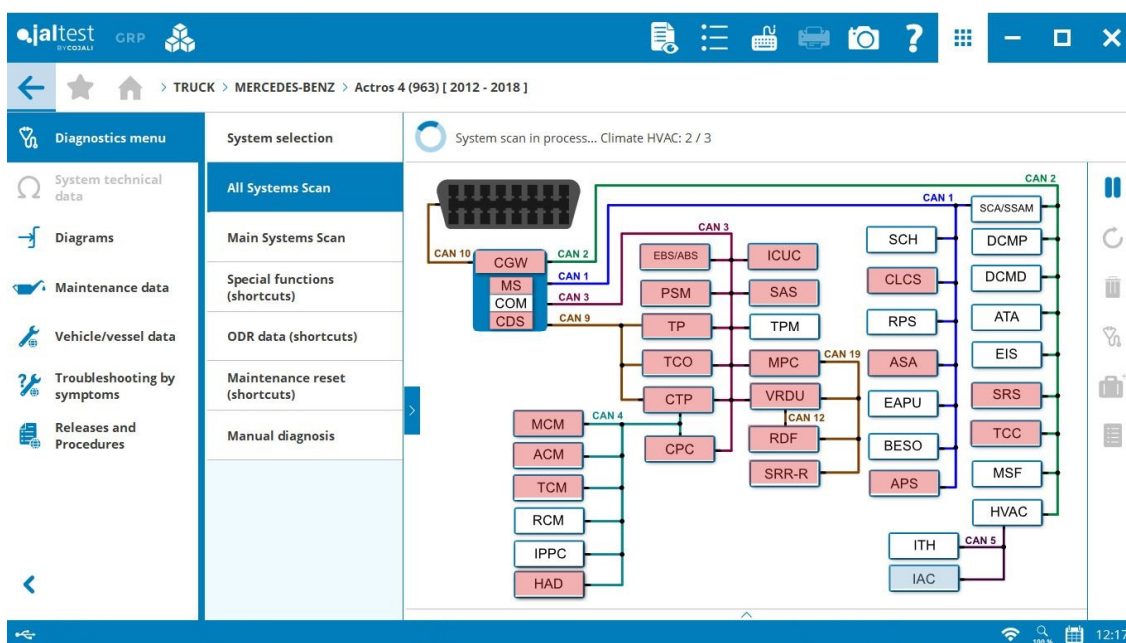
jaltest BY COJALI GRP

> TRUCK > MERCEDES-BENZ > Actros 4 (963) [ 2012 - 2018 ]

Diagnostics menu
System technical data
Diagrams
Maintenance data
Vehicle/vessel data
Troubleshooting by symptoms
Releases and Procedures

System selection
All Systems Scan
Main Systems Scan
Special functions (shortcuts)
ODR data (shortcuts)
Maintenance reset (shortcuts)
Manual diagnosis

System scan in process... Climate HVAC: 2 / 3

CAN 2
CAN 1
CAN 3
CAN 10
CGW
CAN 2
MS
CAN 1
COM
CAN 3
CDS
CAN 9
EBS/ABS
ICUC
PSM
SAS
TP
TPM
TCO
MPC
CAN 19
CTP
VRDU
CAN 12
RDF
SRR-R
CPC
CAN 4
MCM
ACM
TCM
RCM
IPPC
HAD
SCH
CLCS
RPS
ASA
EAPU
BESO
APS
SCA/SSAM
DCMP
DCMD
ATA
EIS
SRS
TCC
MSF
HVAC
ITH
CAN 5
IAC

12:17